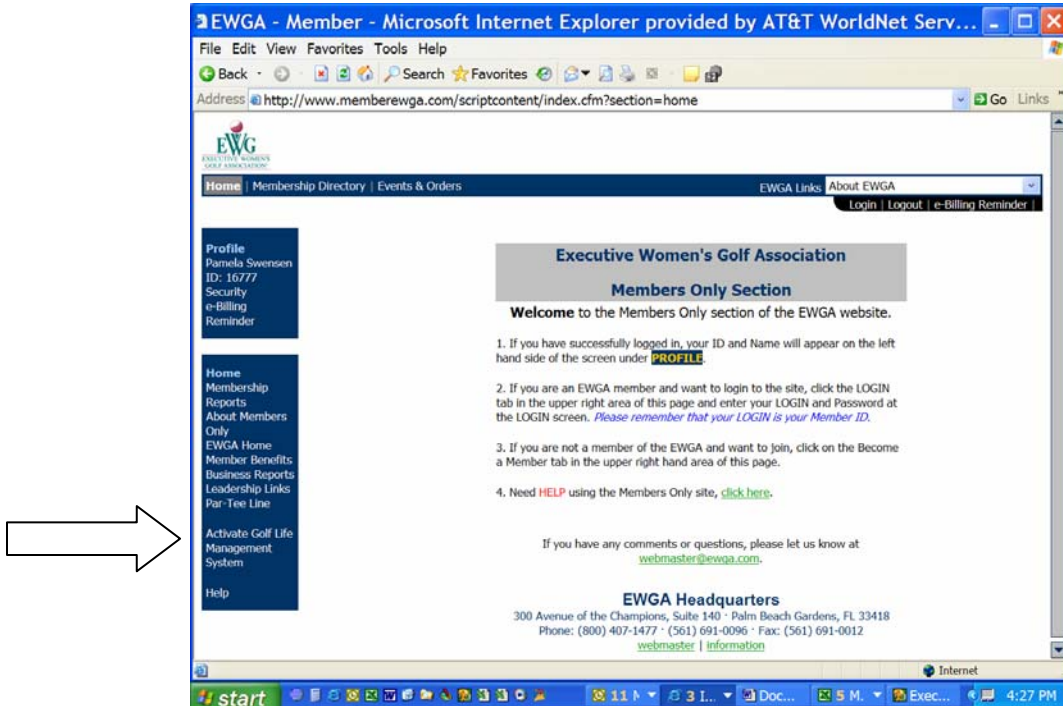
EWGA - Member - Microsoft Internet Explorer provided by AT&T WorldNet Serv...

File Edit View Favorites Tools Help

Back Search Favorites

Address http://www.memberewga.com/scriptcontent/index.cfm?section=home Go Links

EWG EXECUTIVE WOMEN'S GOLF ASSOCIATION

Home | Membership Directory | Events & Orders

EWGA Links About EWGA

Login | Logout | e-Billing Reminder |

Profile
Pamela Swensen
ID: 16777
Security
e-Billing Reminder

Home
Membership Reports
About Members Only
EWGA Home
Member Benefits
Business Reports
Leadership Links
Par-Tee Line

Activate Golf Life Management System

Help

Executive Women's Golf Association

Members Only Section

**Welcome** to the Members Only section of the EWGA website.

1. If you have successfully logged in, your ID and Name will appear on the left hand side of the screen under PROFILE.

2. If you are an EWGA member and want to login to the site, click the LOGIN tab in the upper right area of this page and enter your LOGIN and Password at the LOGIN screen. Please remember that your LOGIN is your Member ID.

3. If you are not a member of the EWGA and want to join, click on the Become a Member tab in the upper right hand area of this page.

4. Need HELP using the Members Only site, click here.

If you have any comments or questions, please let us know at webmaster@ewga.com.

EWGA Headquarters
300 Avenue of the Champions, Suite 140 · Palm Beach Gardens, FL 33418
Phone: (800) 407-1477 · (561) 691-0096 · Fax: (561) 691-0012
webmaster | information

Internet

start 11 N 3 I... Doc... 5 M. Exec... 4:27 PM